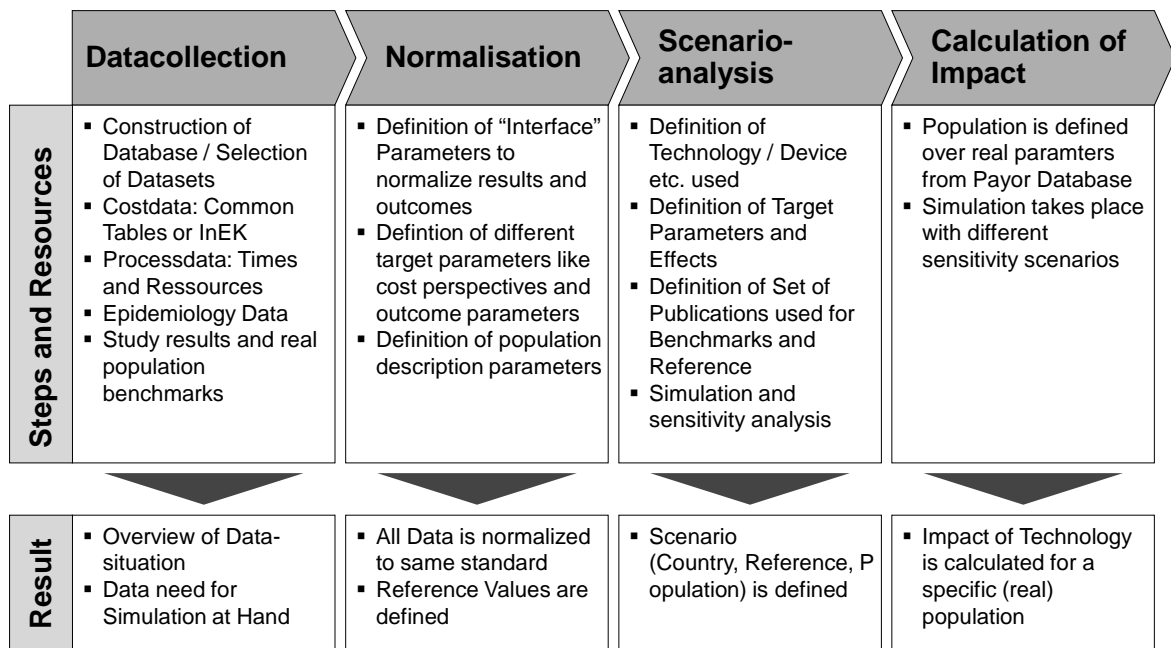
Datacollection

Normalisation

Scenario-analysis

Calculation of Impact

Steps and Ressources

- Construction of Database / Selection of Datasets
- Costdata: Common Tables or InEK
- Processdata: Times and Ressources
- Epidemiology Data
- Study results and real population benchmarks

- Definition of "Interface" Parameters to normalize results and outcomes
- Defintion of different target parameters like cost perspectives and outcome parameters
- Definition of population description parameters

- Definition of Technology / Device etc. used
- Definition of Target Parameters and Effects
- Definition of Set of Publications used for Benchmarks and Reference
- Simulation and sensitivity analysis

- Population is defined over real paramters from Payor Database
- Simulation takes place with different sensitivity scenarios

Result

- Overview of Data-situation
- Data need for Simulation at Hand

- All Data is normalized to same standard
- Reference Values are defined

- Scenario (Country, Reference, P opulation) is defined

- Impact of Technology is calculated for a specific (real) population